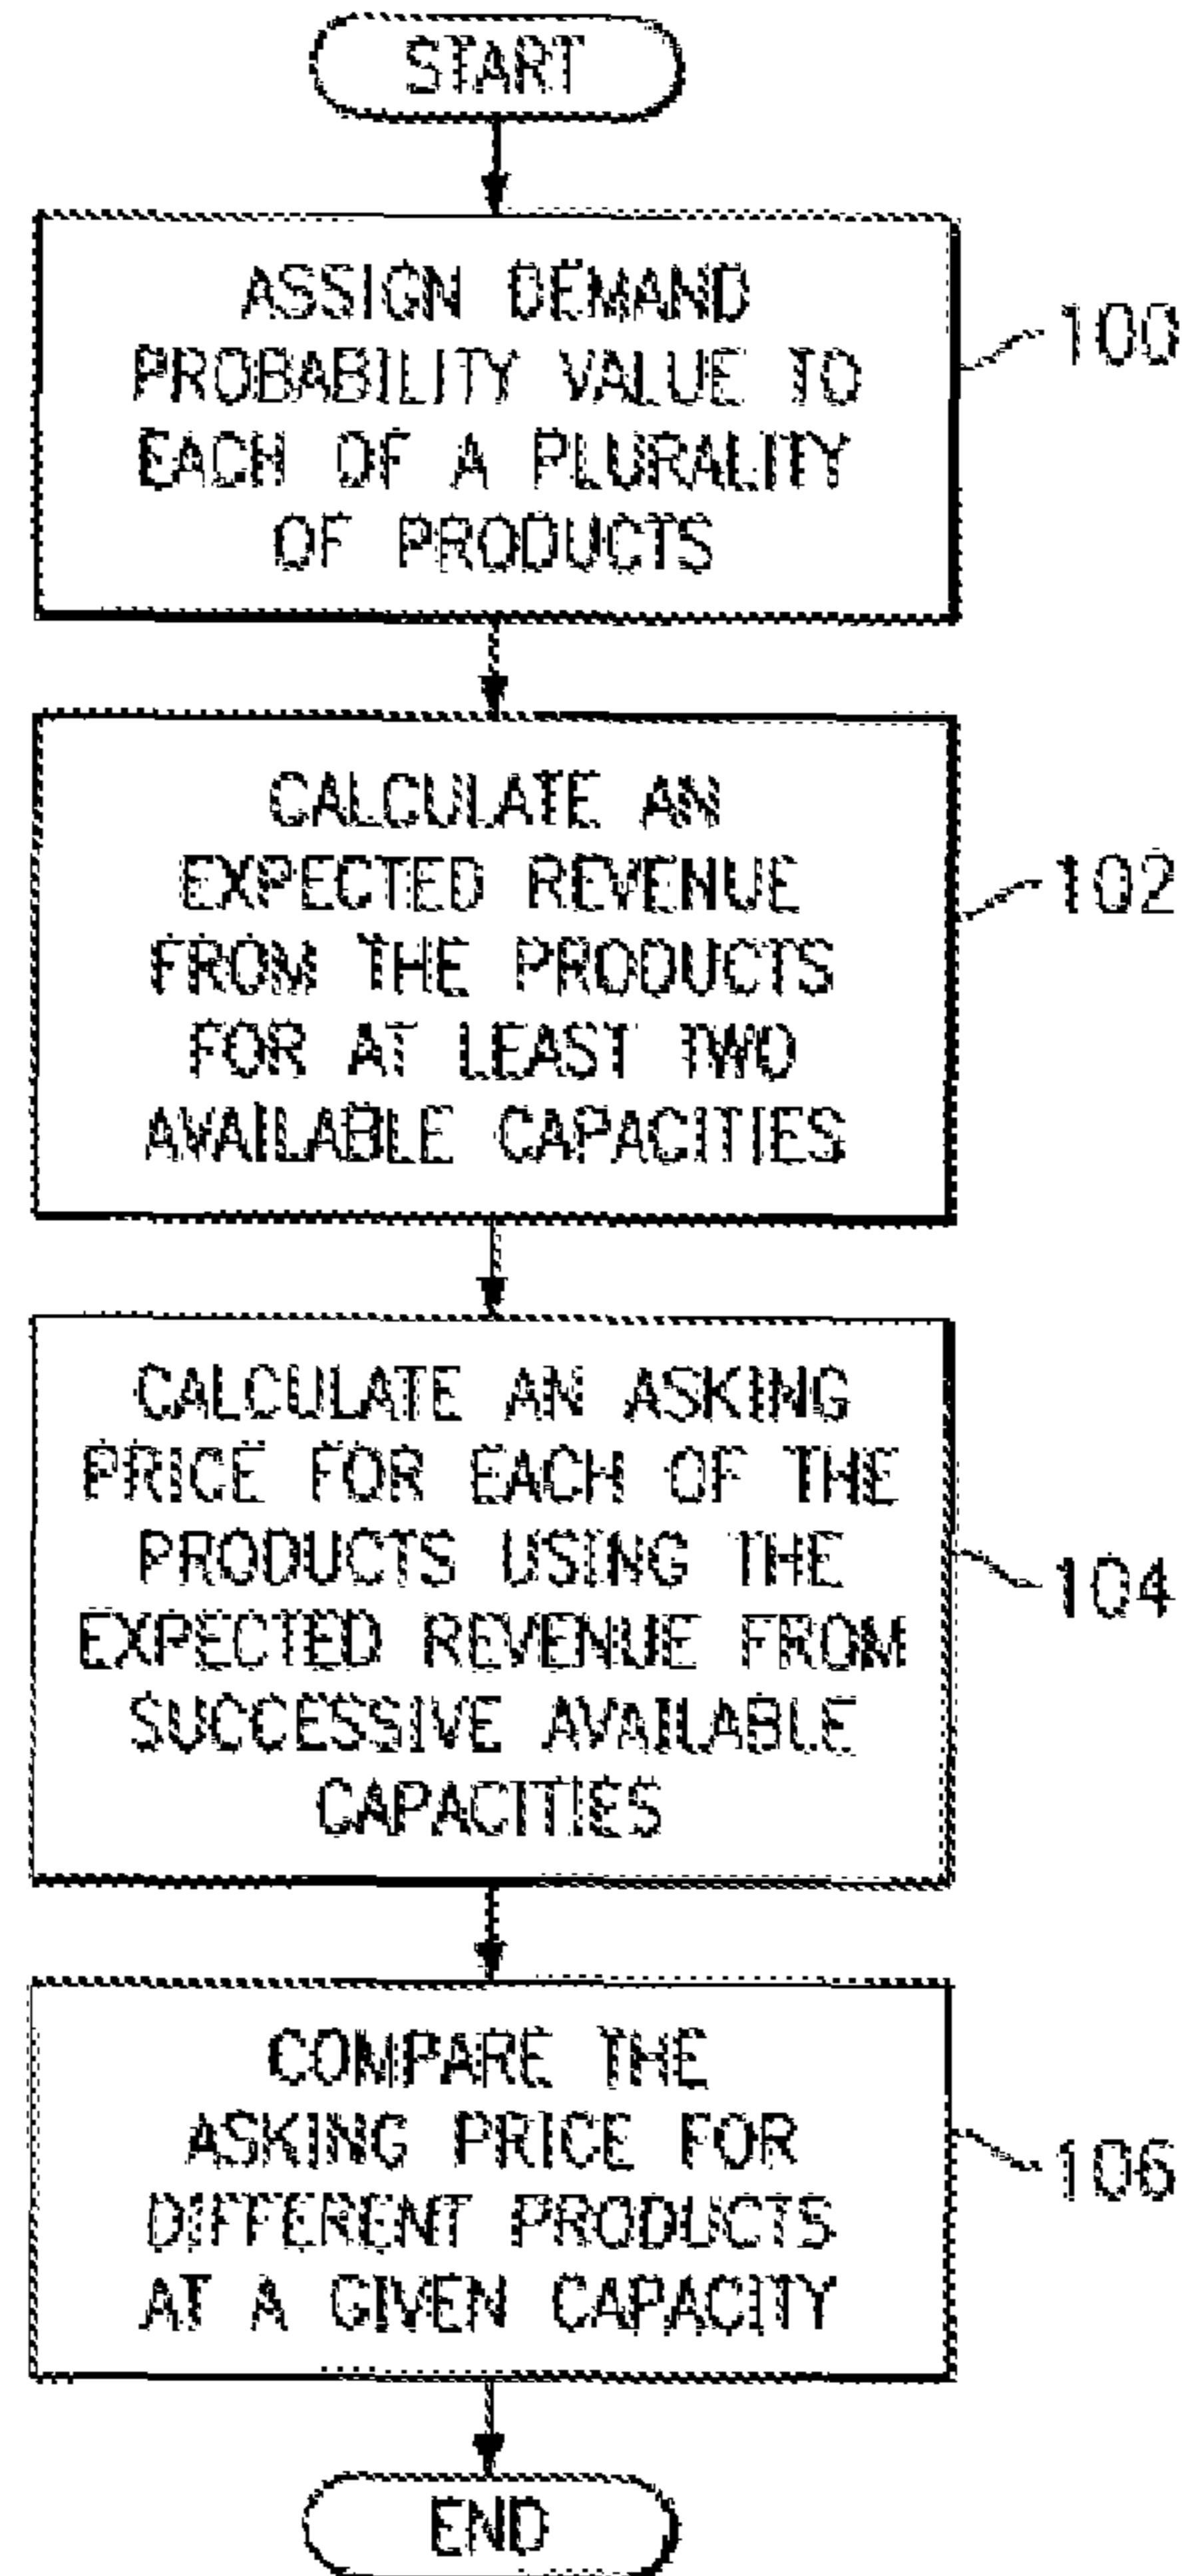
START

ASSIGN DEMAND PROBABILITY VALUE TO EACH OF A PLURALITY OF PRODUCTS

100

CALCULATE AN EXPECTED REVENUE FROM THE PRODUCTS FOR AT LEAST TWO AVAILABLE CAPACITIES

102

CALCULATE AN ASKING PRICE FOR EACH OF THE PRODUCTS USING THE EXPECTED REVENUE FROM SUCCESSIVE AVAILABLE CAPACITIES

104

COMPARE THE ASKING PRICE FOR DIFFERENT PRODUCTS AT A GIVEN CAPACITY

106

END